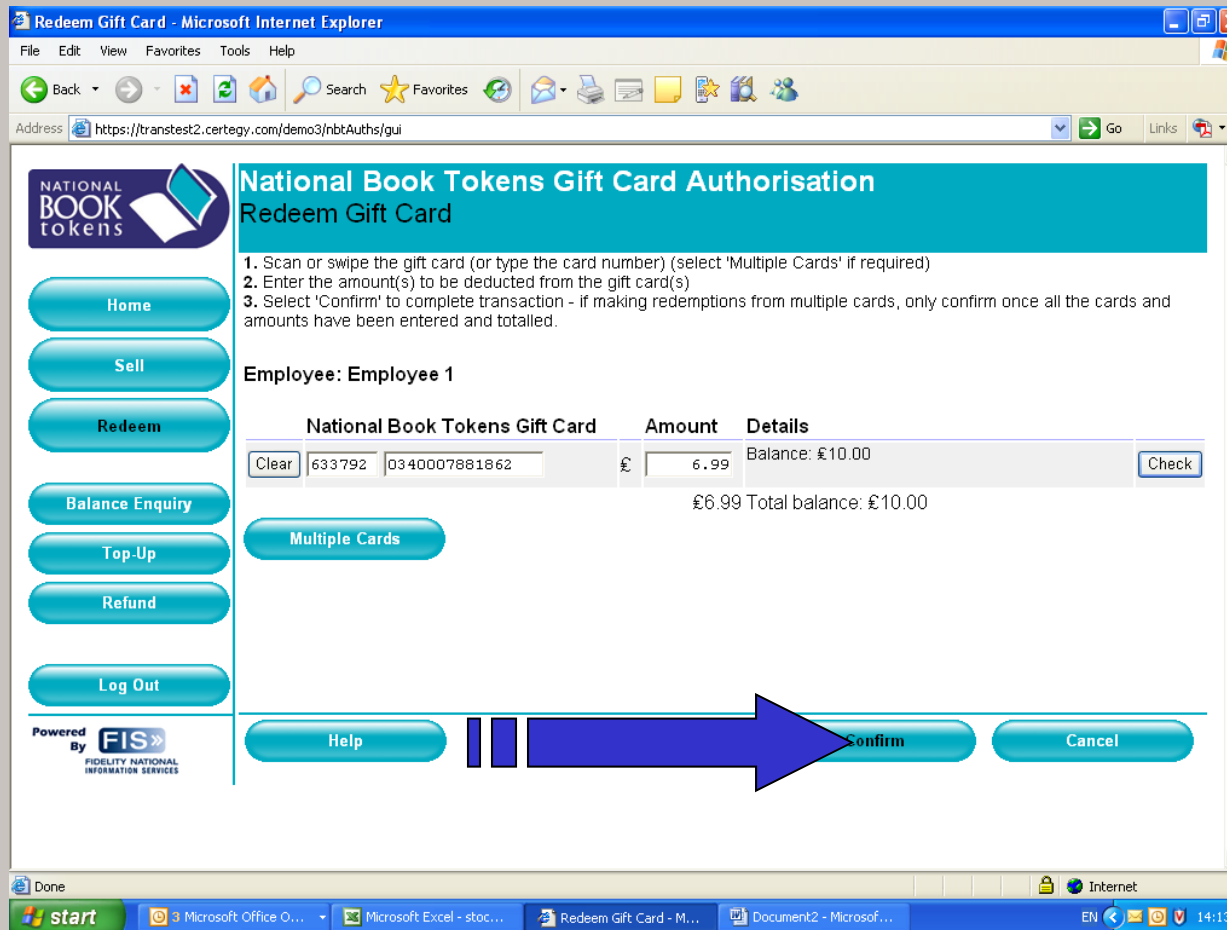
Redeem Gift Card - Microsoft Internet Explorer

File Edit View Favorites Tools Help

Back Search Favorites

Address https://transtest2.certegy.com/demo3/nbtAuths/gui Go Links

NATIONAL BOOK tokens

National Book Tokens Gift Card Authorisation
Redeem Gift Card

**1.** Scan or swipe the gift card (or type the card number) (select 'Multiple Cards' if required)
**2.** Enter the amount(s) to be deducted from the gift card(s)
**3.** Select 'Confirm' to complete transaction - if making redemptions from multiple cards, only confirm once all the cards and amounts have been entered and totalled.

Home

Sell

Redeem

Balance Enquiry

Top-Up

Refund

Log Out

Employee: Employee 1

| | National Book Tokens Gift Card | | Amount | Details | |
|---|---|---|---|---|---|
| Clear | 633792 0340007881862 | £ | 6.99 | Balance: £10.00 | Check |
| | | | £6.99 | Total balance: £10.00 | |

Multiple Cards

Powered By FIS FIDELITY NATIONAL INFORMATION SERVICES

Help Confirm Cancel

Done Internet

start 3 Microsoft Office O... Microsoft Excel - stoc... Redeem Gift Card - M... Document2 - Microsof... EN 14:1